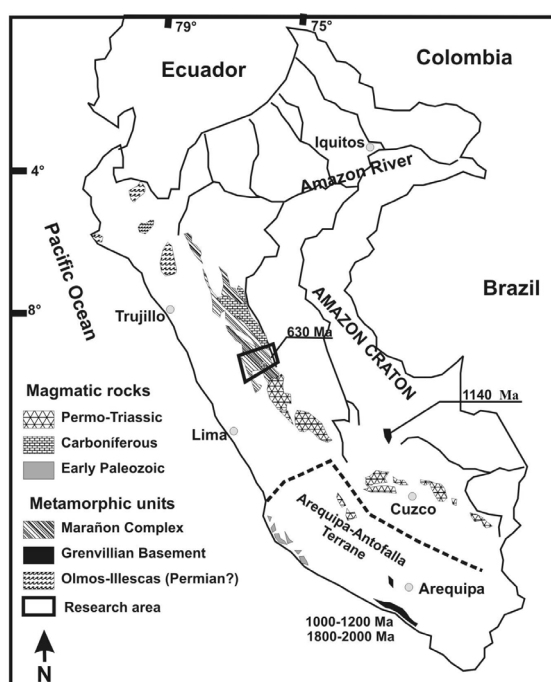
79°
75°
Ecuador
Colombia
4°
Iquitos
Amazon River
Pacific Ocean
Brazil
8°
Trujillo
AMAZON CRATON
630 Ma
Magmatic rocks
Permo-Triassic
Carboniferous
Early Paleozoic
Lima
1140 Ma
Metamorphic units
Marañon Complex
Grenvillian Basement
Olmos-Illescas (Permian?)
Research area
Arequipa-Antofalla Terrane
Cuzco
Arequipa
1000-1200 Ma
1800-2000 Ma
N